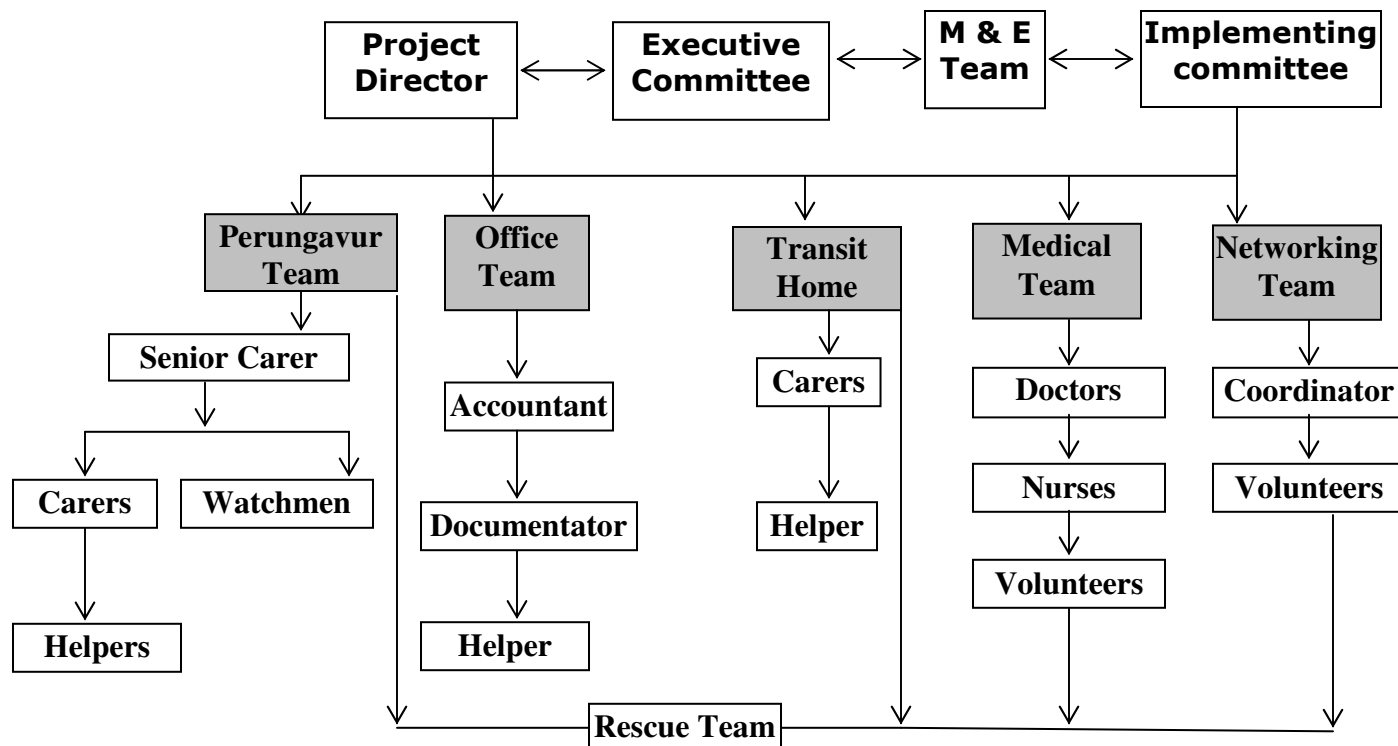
Project Director

Executive Committee

M & E Team

Implementing committee

Perungavur Team

Senior Carer

Carers

Watchmen

Helpers

Office Team

Accountant

Documentator

Helper

Transit Home

Carers

Helper

Medical Team

Doctors

Nurses

Volunteers

Networking Team

Coordinator

Volunteers

Rescue Team